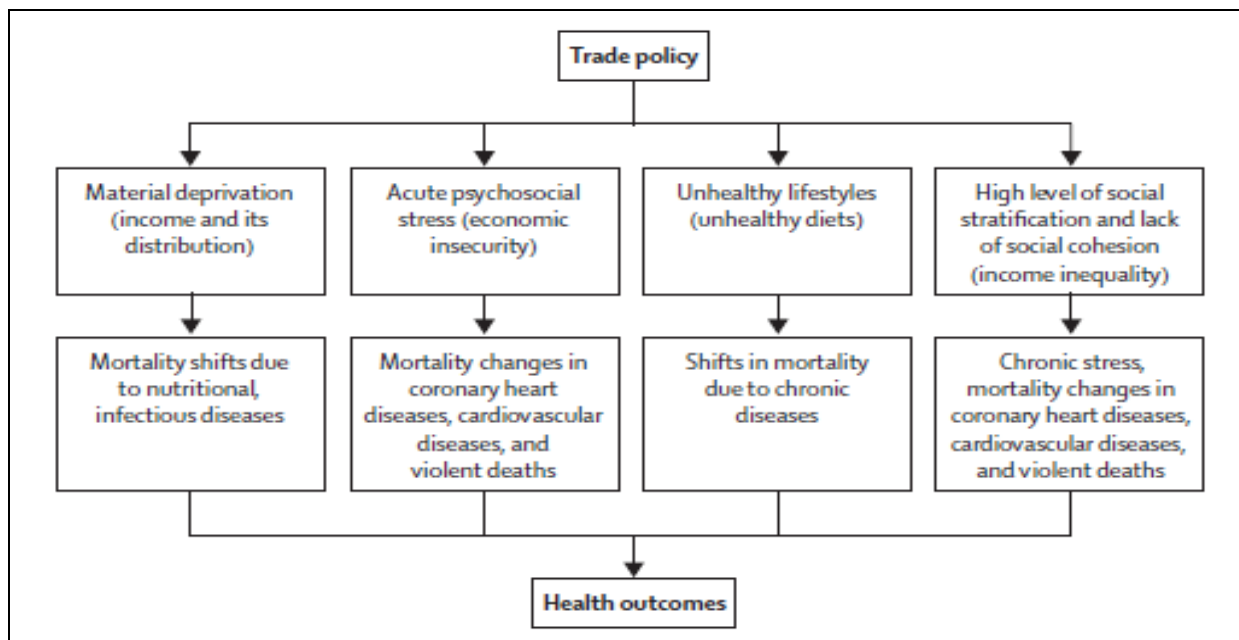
Trade policy

Material deprivation (income and its distribution)

Acute psychosocial stress (economic insecurity)

Unhealthy lifestyles (unhealthy diets)

High level of social stratification and lack of social cohesion (income inequality)

Mortality shifts due to nutritional, infectious diseases

Mortality changes in coronary heart diseases, cardiovascular diseases, and violent deaths

Shifts in mortality due to chronic diseases

Chronic stress, mortality changes in coronary heart diseases, cardiovascular diseases, and violent deaths

Health outcomes